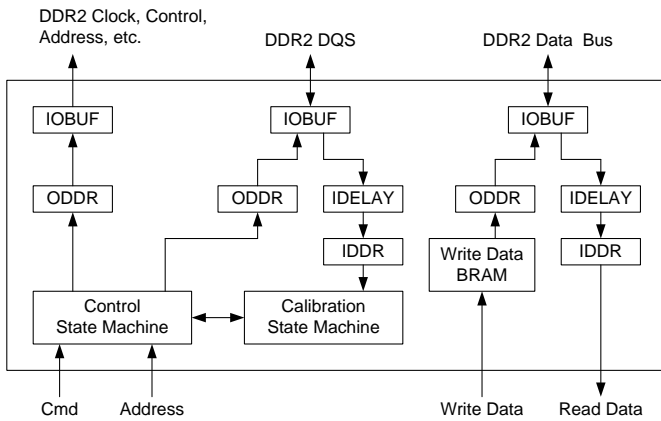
DDR2 Clock, Control, Address, etc.

DDR2 DQS

DDR2 Data Bus

IOBUF

IOBUF

IOBUF

ODDR

ODDR

IDELAY

ODDR

IDELAY

IDDR

Write Data BRAM

IDDR

Control State Machine

Calibration State Machine

Cmd

Address

Write Data

Read Data